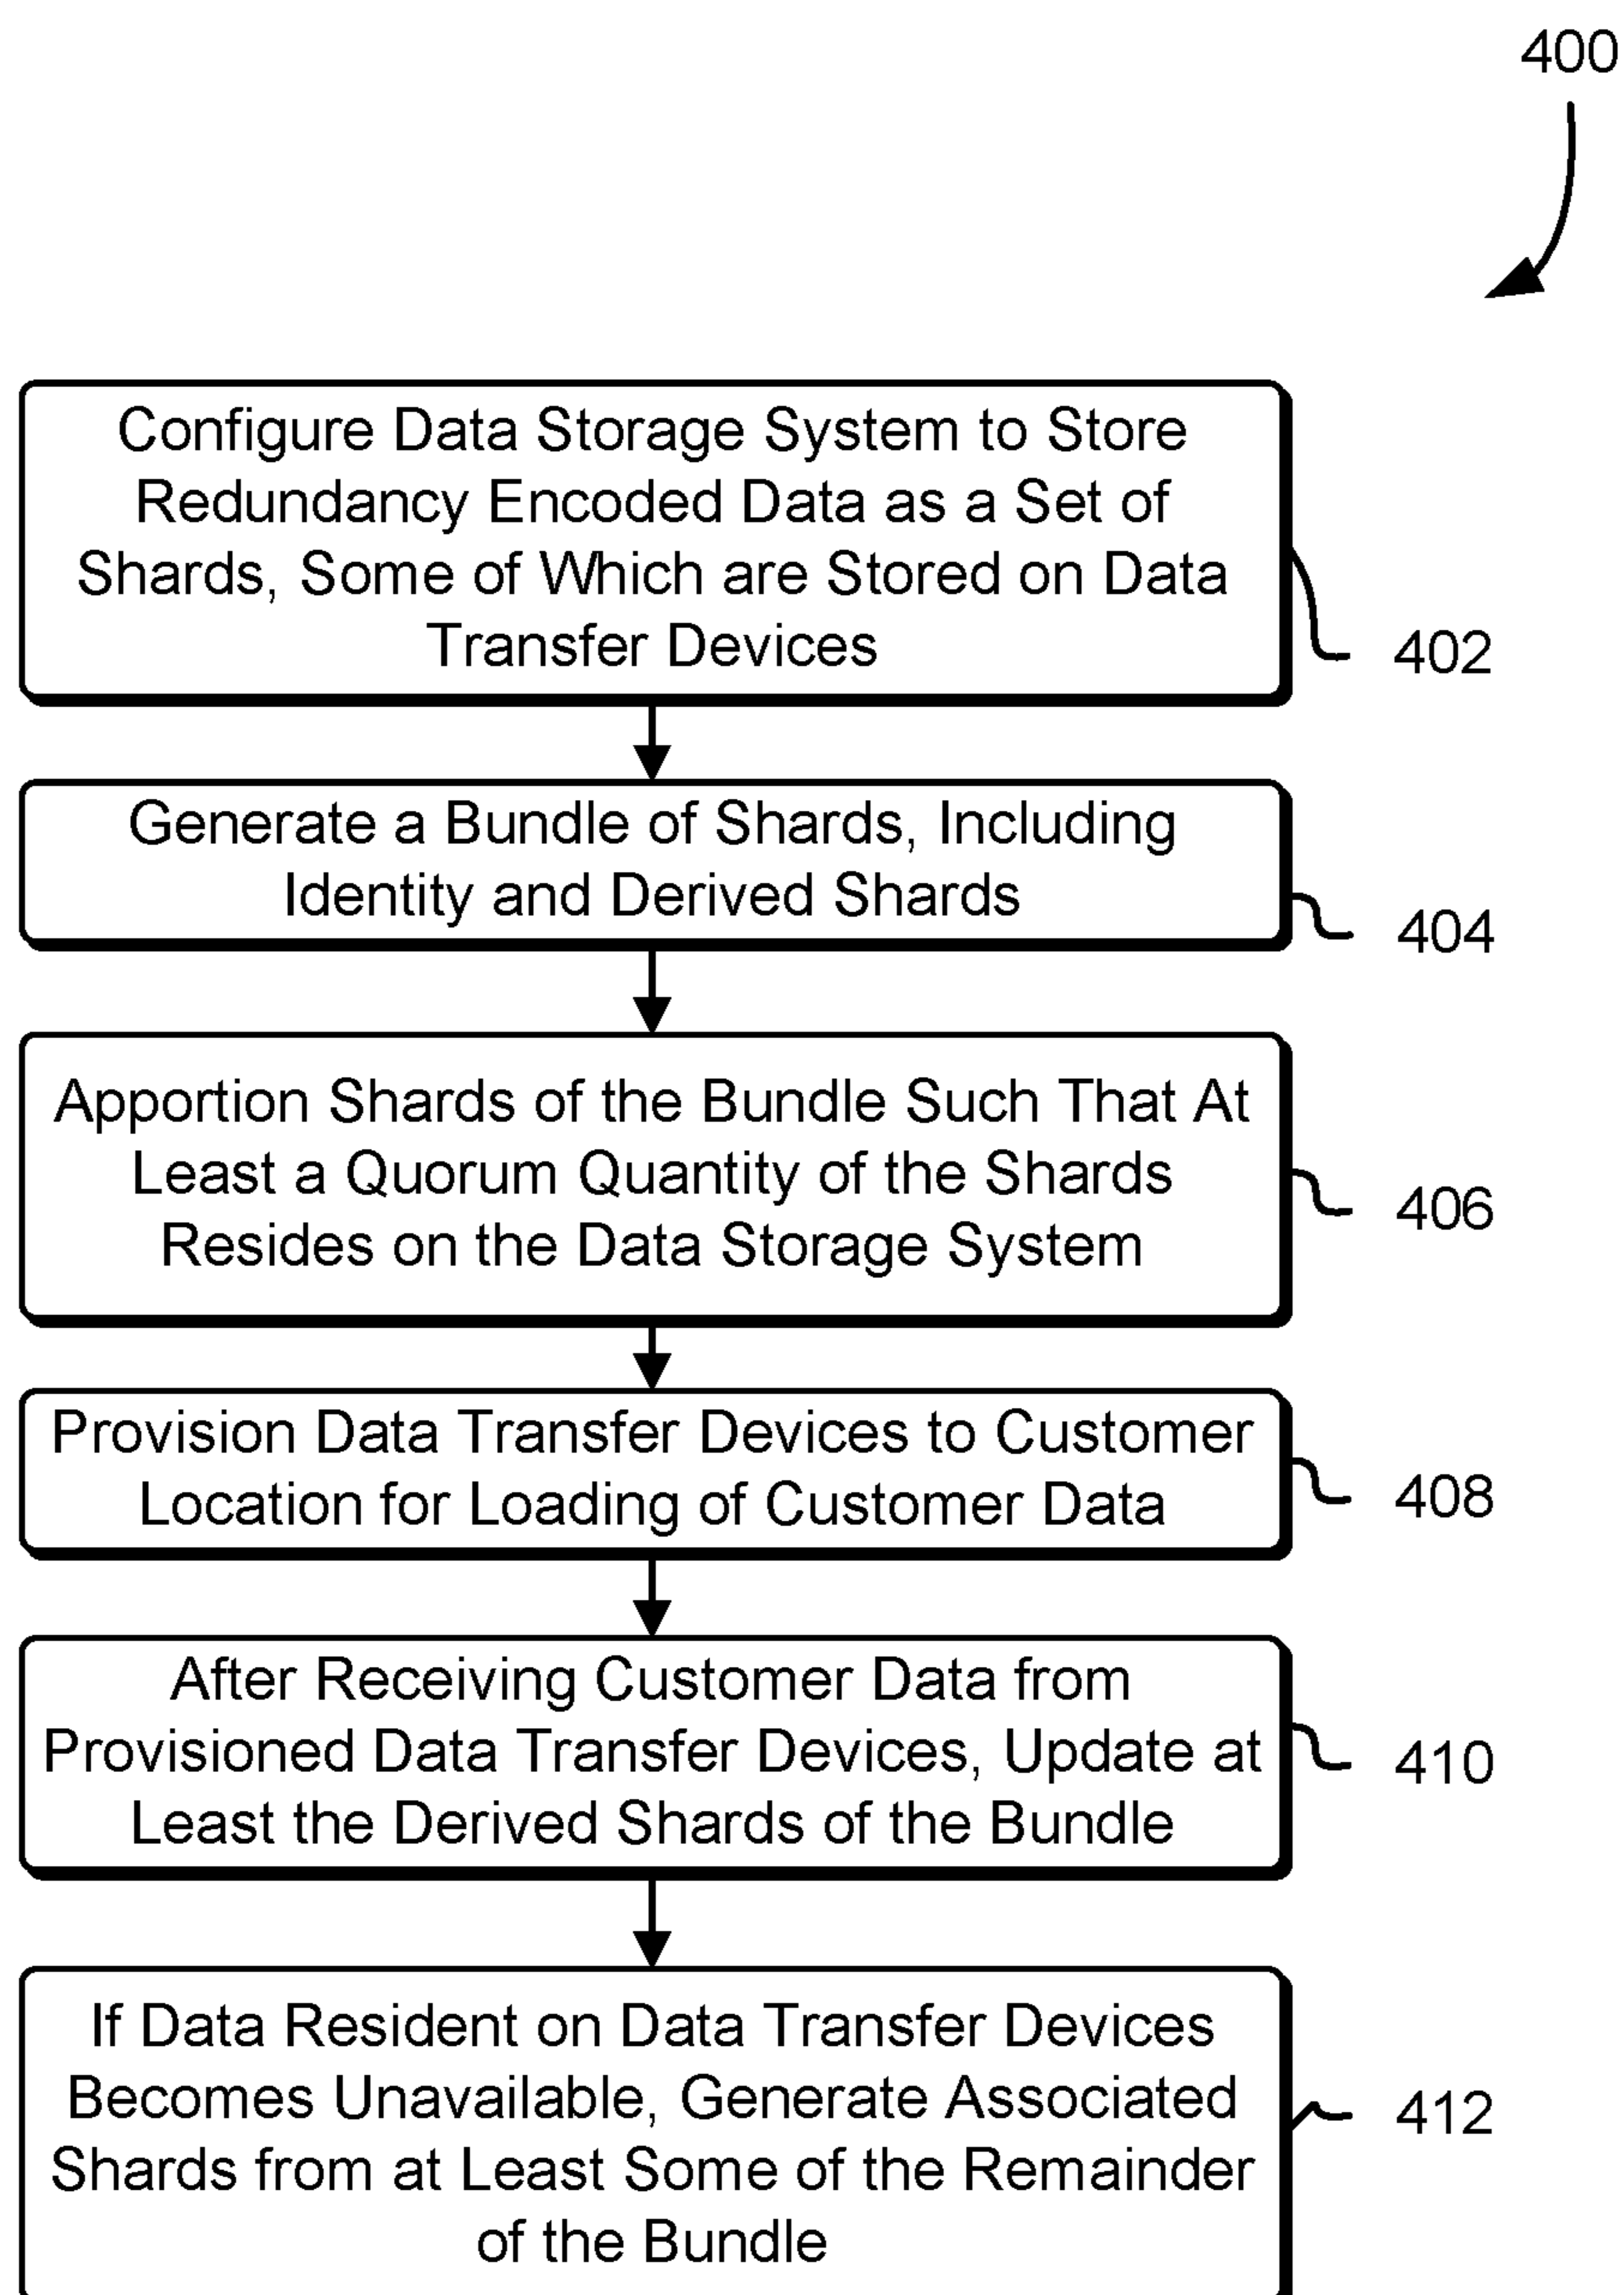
400

Configure Data Storage System to Store Redundancy Encoded Data as a Set of Shards, Some of Which are Stored on Data Transfer Devices

402

Generate a Bundle of Shards, Including Identity and Derived Shards

404

Apportion Shards of the Bundle Such That At Least a Quorum Quantity of the Shards Resides on the Data Storage System

406

Provision Data Transfer Devices to Customer Location for Loading of Customer Data

408

After Receiving Customer Data from Provisioned Data Transfer Devices, Update at Least the Derived Shards of the Bundle

410

If Data Resident on Data Transfer Devices Becomes Unavailable, Generate Associated Shards from at Least Some of the Remainder of the Bundle

412